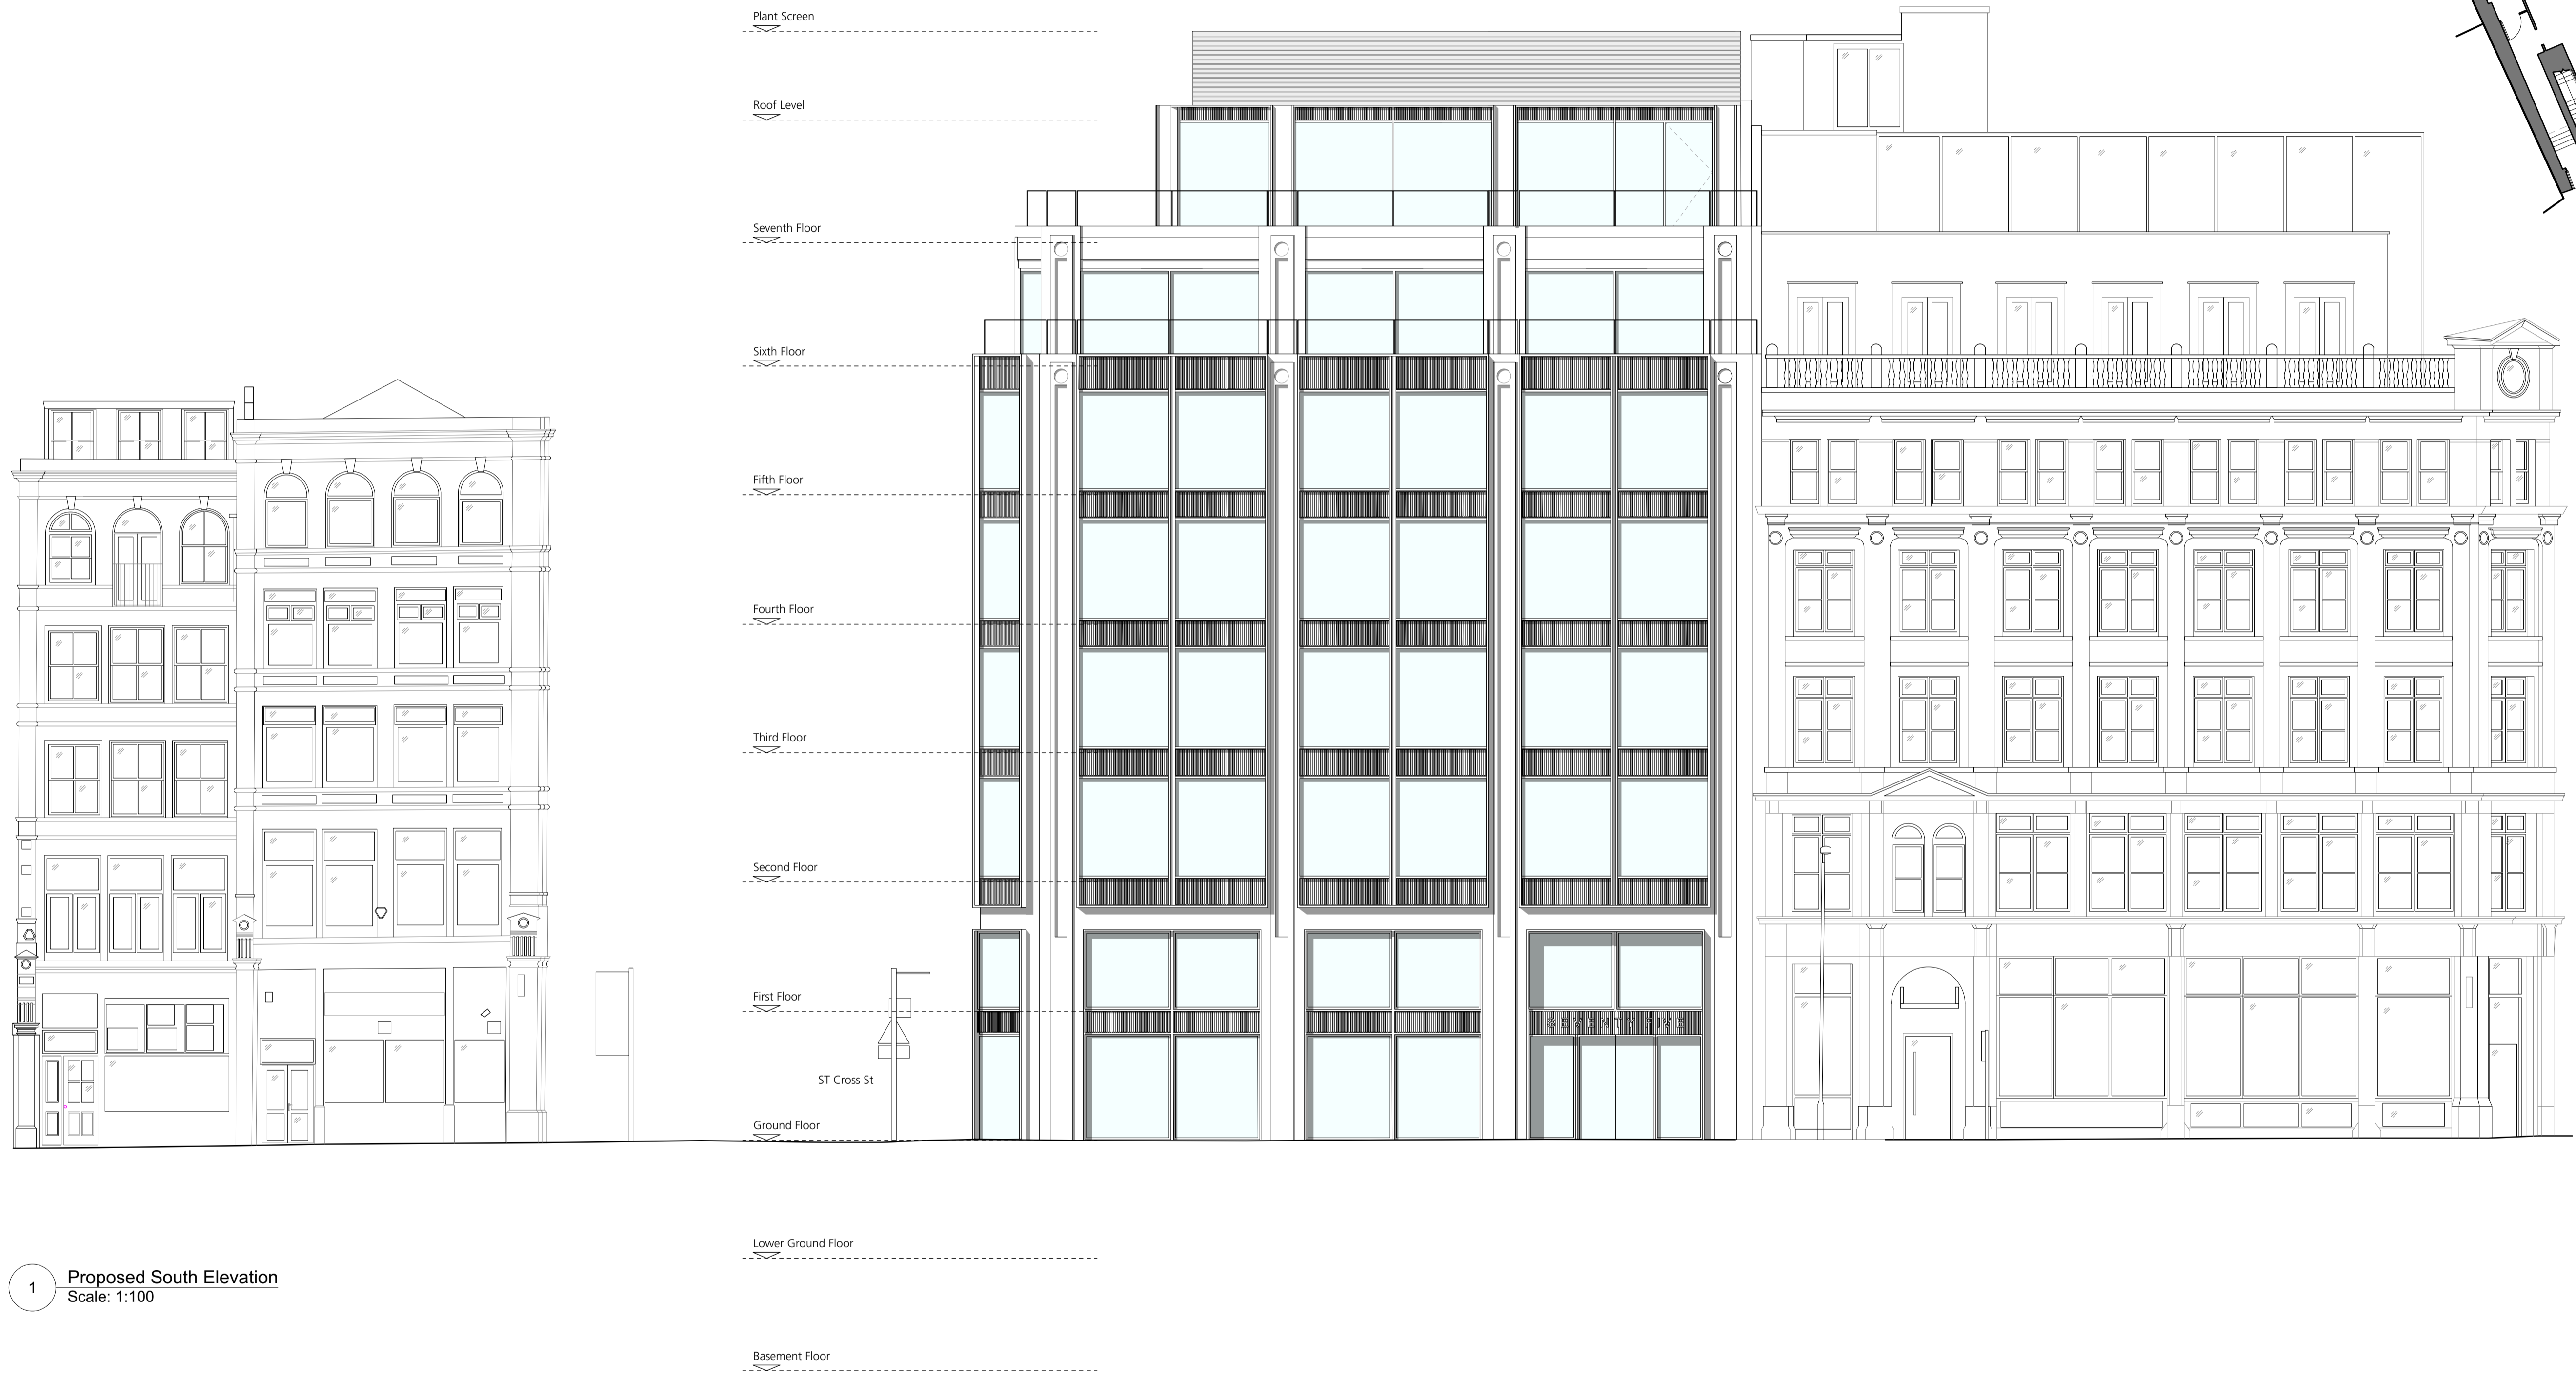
Plant Screen

Roof Level

Seventh Floor

Sixth Floor

Fifth Floor

Fourth Floor

Third Floor

Second Floor

First Floor

ST Cross St

Ground Floor

Lower Ground Floor

Basement Floor

1

Proposed South Elevation
Scale: 1:100

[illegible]